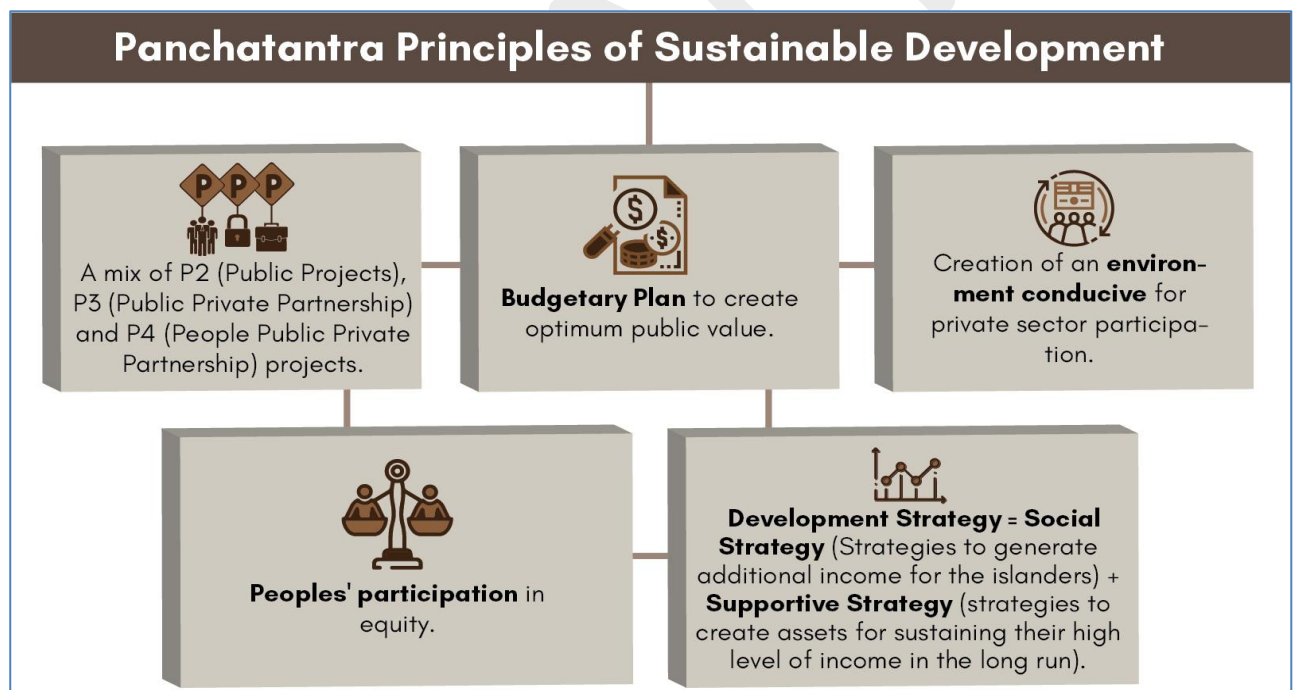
Panchatantra Principles of Sustainable Development

P P P

A mix of P2 (Public Projects), P3 (Public Private Partnership) and P4 (People Public Private Partnership) projects.

Budgetary Plan to create optimum public value.

Creation of an environment conducive for private sector participation.

Peoples' participation in equity.

Development Strategy = Social Strategy (Strategies to generate additional income for the islanders) + Supportive Strategy (strategies to create assets for sustaining their high level of income in the long run).